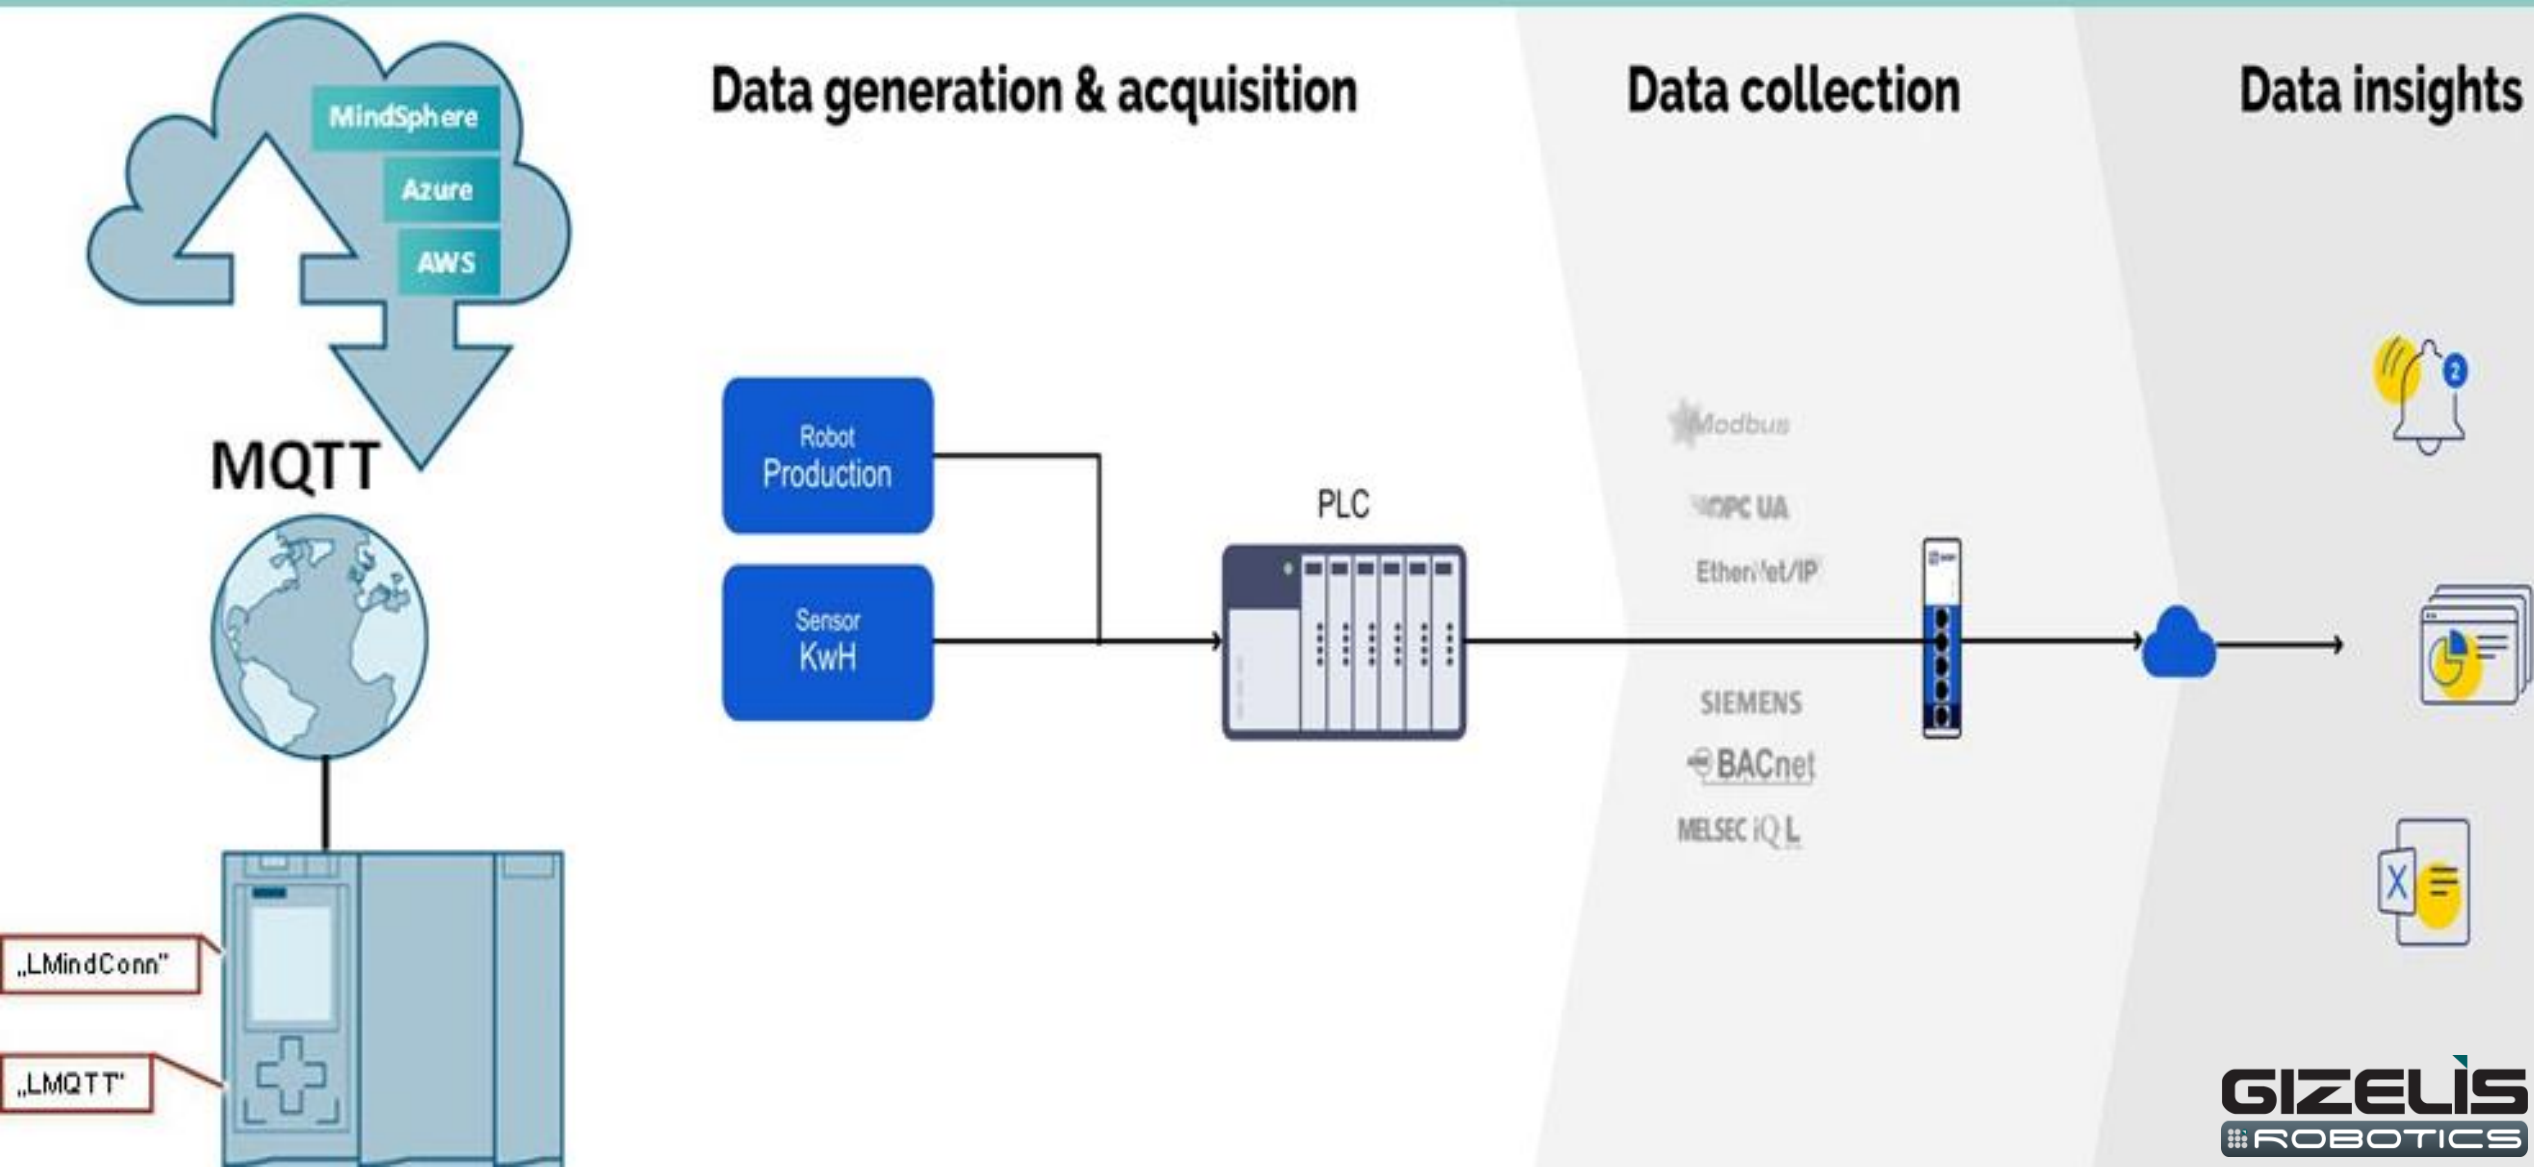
MindSphere
Azure
AWS

MQTT

„LMindConn"
„LMQTT"

Data generation & acquisition

Robot
Production

Sensor
KwH

PLC

Data collection

Modbus
OPC UA
EtherNet/IP
SIEMENS
BACnet
MELSEC iQ L

Data insights

2

GIZELIS
ROBOTICS